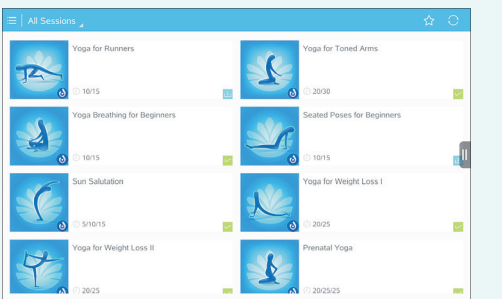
All Sessions

Yoga for Runners
10/15

Yoga for Toned Arms
20/30

Yoga Breathing for Beginners
10/15

Seated Poses for Beginners
10/15

Sun Salutation
5/10/15

Yoga for Weight Loss I
20/25

Yoga for Weight Loss II
20/25

Prenatal Yoga
20/25/25